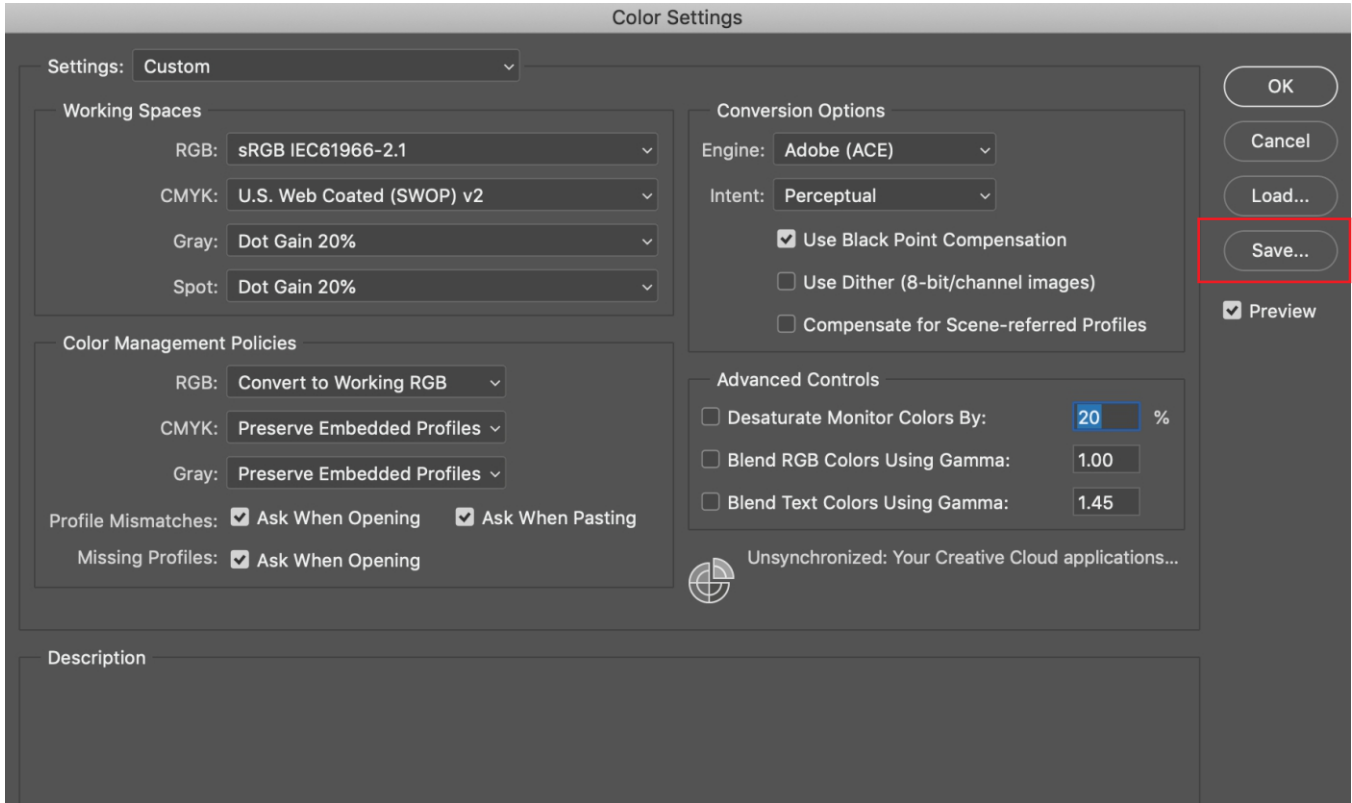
Color Settings

Settings: Custom

Working Spaces

RGB: sRGB IEC61966-2.1

CMYK: U.S. Web Coated (SWOP) v2

Gray: Dot Gain 20%

Spot: Dot Gain 20%

Color Management Policies

RGB: Convert to Working RGB

CMYK: Preserve Embedded Profiles

Gray: Preserve Embedded Profiles

Profile Mismatches: Ask When Opening Ask When Pasting

Missing Profiles: Ask When Opening

Conversion Options

Engine: Adobe (ACE)

Intent: Perceptual

Use Black Point Compensation

Use Dither (8-bit/channel images)

Compensate for Scene-referred Profiles

Advanced Controls

Desaturate Monitor Colors By: 20 %

Blend RGB Colors Using Gamma: 1.00

Blend Text Colors Using Gamma: 1.45

Unsynchronized: Your Creative Cloud applications...

Description

OK

Cancel

Load...

Save...

Preview